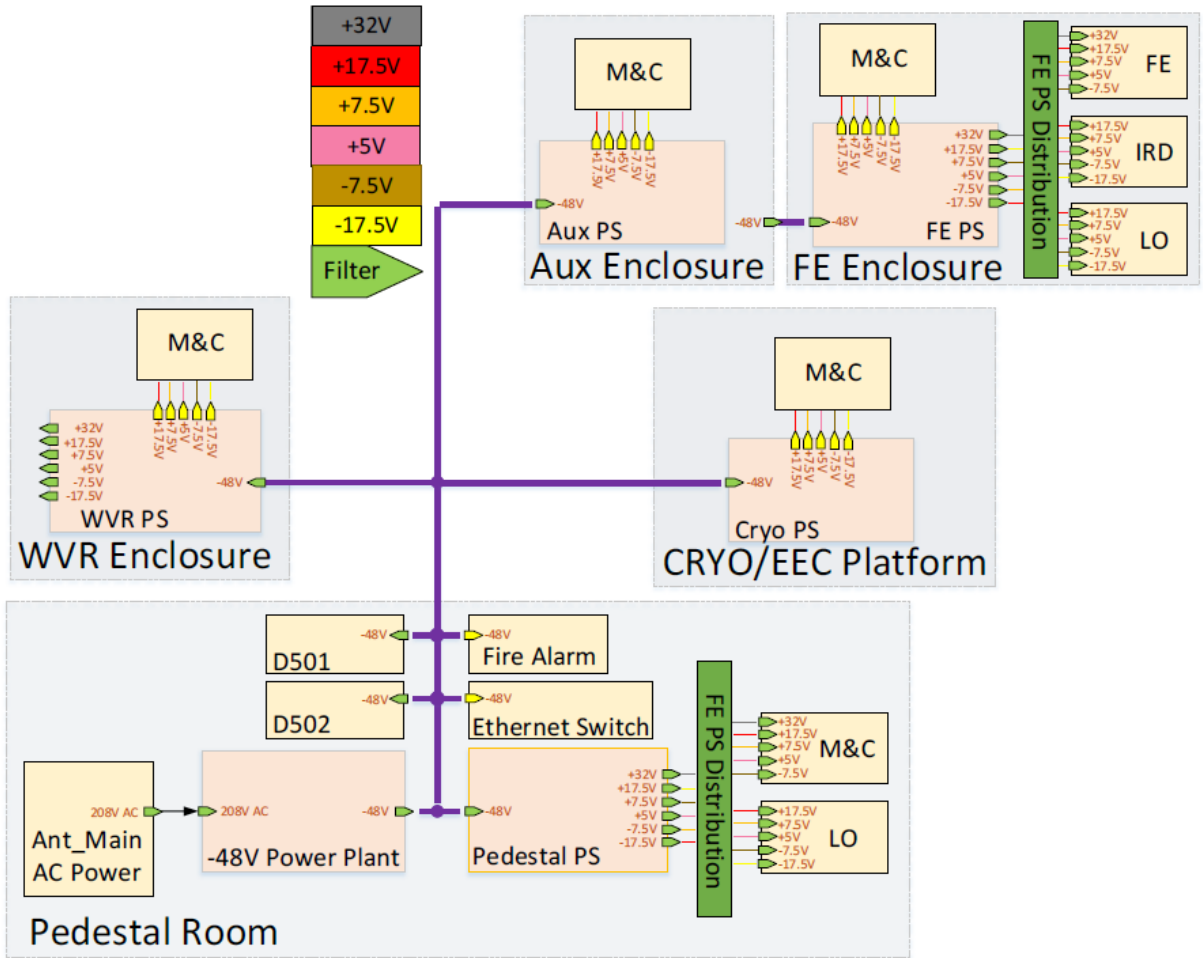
+32V
+17.5V
+7.5V
+5V
-7.5V
-17.5V
Filter

M&C
+17.5V +7.5V +5V -7.5V -17.5V
-48V
Aux PS
Aux Enclosure

M&C
+17.5V +7.5V +5V -7.5V -17.5V
+32V
+17.5V
+7.5V
+5V
-7.5V
-17.5V
-48V
-48V
FE PS
FE PS Distribution
+32V
+17.5V
+7.5V
+5V
-7.5V
FE
+17.5V
+7.5V
+5V
-7.5V
-17.5V
IRD
+17.5V
+7.5V
+5V
-7.5V
-17.5V
LO
FE Enclosure

M&C
+17.5V +7.5V +5V -7.5V -17.5V
+32V
+17.5V
+7.5V
+5V
-7.5V
-17.5V
-48V
WVR PS
WVR Enclosure

M&C
+17.5V +7.5V +5V -7.5V -17.5V
-48V
Cryo PS
CRYO/EEC Platform

-48V
D501
-48V
Fire Alarm
-48V
D502
-48V
Ethernet Switch
Ant_Main AC Power
208V AC
208V AC
-48V
-48V Power Plant
-48V
Pedestal PS
+32V
+17.5V
+7.5V
+5V
-7.5V
-17.5V
FE PS Distribution
+32V
+17.5V
+7.5V
+5V
-7.5V
M&C
+17.5V
+7.5V
+5V
-7.5V
-17.5V
LO
Pedestal Room